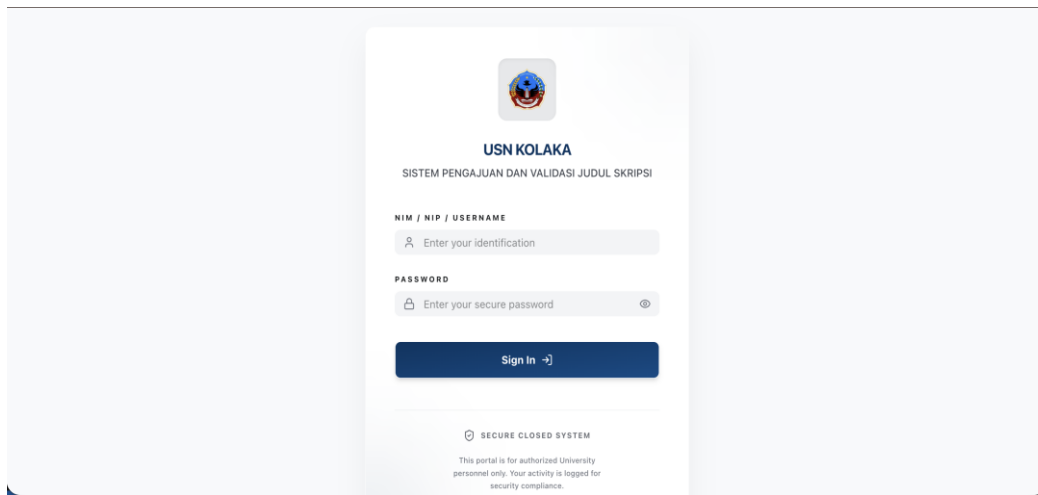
USN KOLAKA

SISTEM PENGAJUAN DAN VALIDASI JUDUL SKRIPSI

NIM / NIP / USERNAME

Enter your identification

PASSWORD

Enter your secure password

Sign In

SECURE CLOSED SYSTEM

This portal is for authorized University personnel only. Your activity is logged for security compliance.